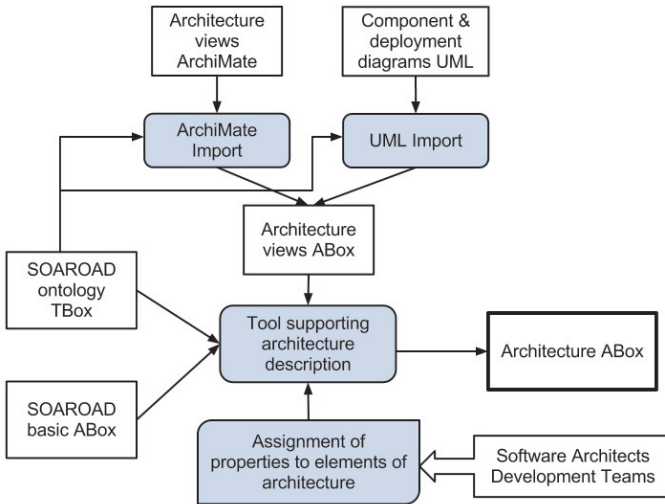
Architecture views ArchiMate

Component & deployment diagrams UML

ArchiMate Import

UML Import

Architecture views ABox

SOAROAD ontology TBox

Tool supporting architecture description

Architecture ABox

SOAROAD basic ABox

Assignment of properties to elements of architecture

Software Architects Development Teams